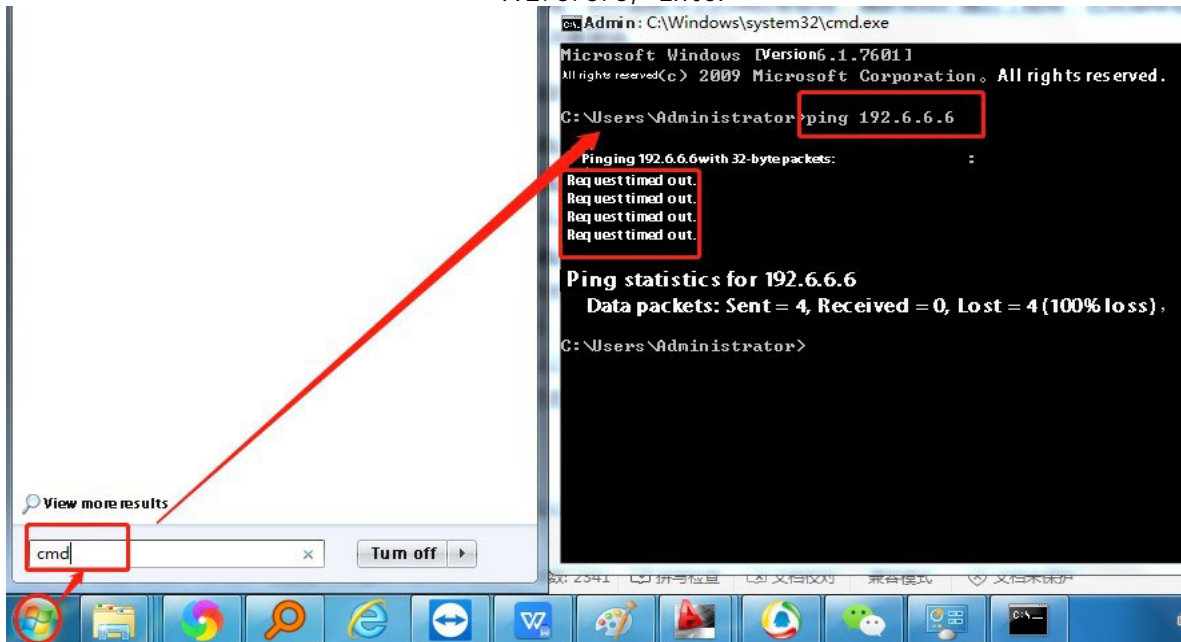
Admin: C:\Windows\system32\cmd.exe

Microsoft Windows [Version6.1.7601]
All rights reserved(c) 2009 Microsoft Corporation。All rights reserved.

C:\Users\Administrator>ping 192.6.6.6

Pinging 192.6.6.6with 32-byte packets: :
Request timed out.
Request timed out.
Request timed out.
Request timed out.

Ping statistics for 192.6.6.6
Data packets: Sent = 4, Received = 0, Lost = 4 (100% loss),

C:\Users\Administrator>

View more results

cmd

Turn off

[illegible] 2341 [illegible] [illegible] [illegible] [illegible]